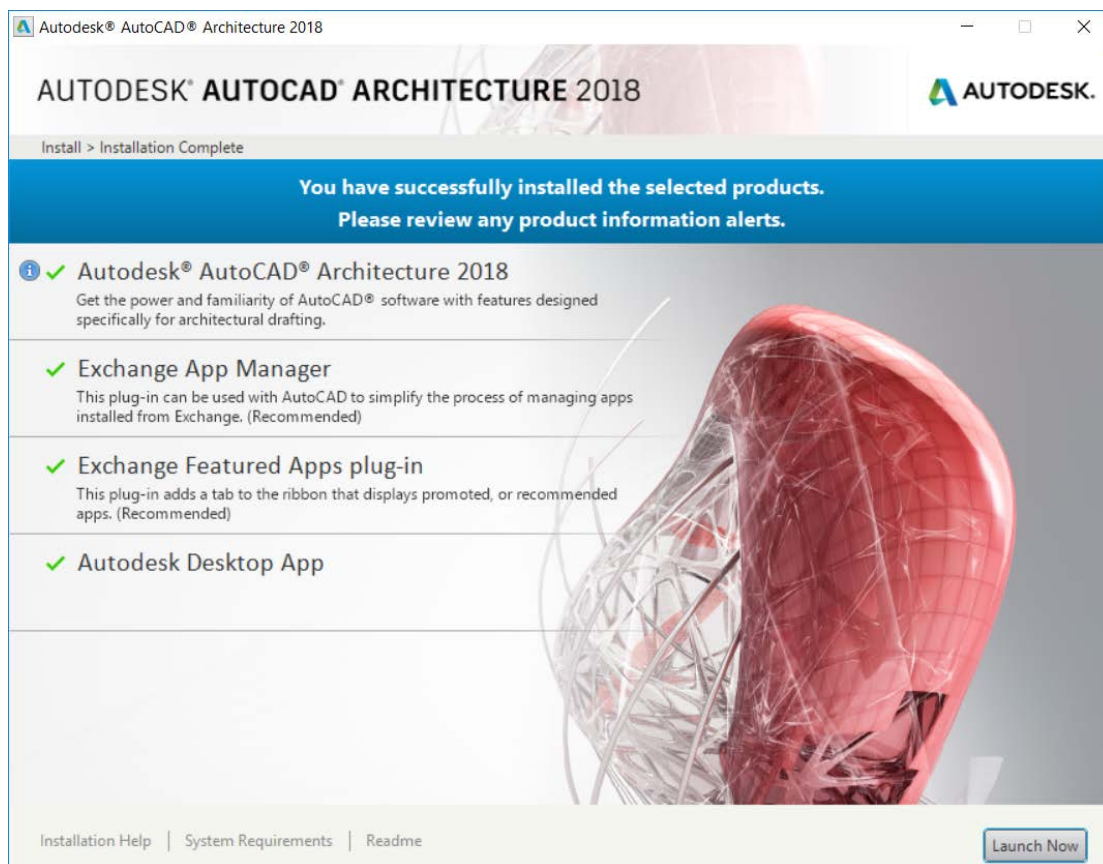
Autodesk® AutoCAD® Architecture 2018

AUTODESK® AUTOCAD® ARCHITECTURE 2018

AUTODESK.

Install > Installation Complete

You have successfully installed the selected products.
Please review any product information alerts.

Autodesk® AutoCAD® Architecture 2018
Get the power and familiarity of AutoCAD® software with features designed specifically for architectural drafting.

Exchange App Manager
This plug-in can be used with AutoCAD to simplify the process of managing apps installed from Exchange. (Recommended)

Exchange Featured Apps plug-in
This plug-in adds a tab to the ribbon that displays promoted, or recommended apps. (Recommended)

Autodesk Desktop App

Installation Help | System Requirements | Readme

Launch Now